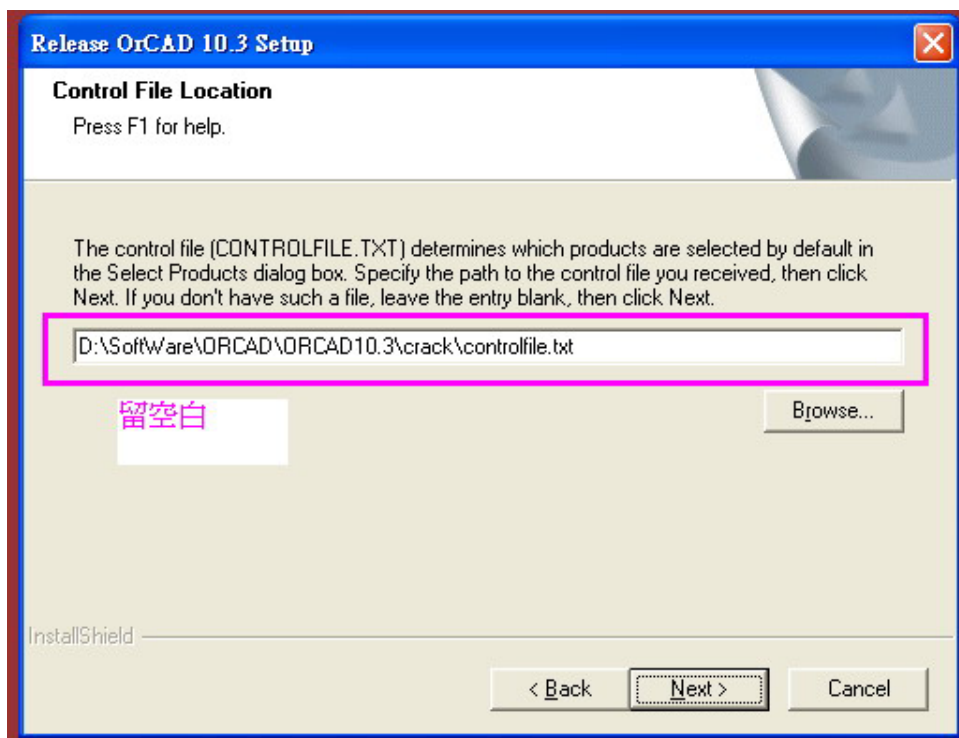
Release OrCAD 10.3 Setup

Control File Location

Press F1 for help.

The control file (CONTROLFILE.TXT) determines which products are selected by default in the Select Products dialog box. Specify the path to the control file you received, then click Next. If you don't have such a file, leave the entry blank, then click Next.

D:\SoftWare\ORCAD\ORCAD10.3\crack\controlfile.txt

留空白

Browse...

InstallShield

< Back

Next >

Cancel